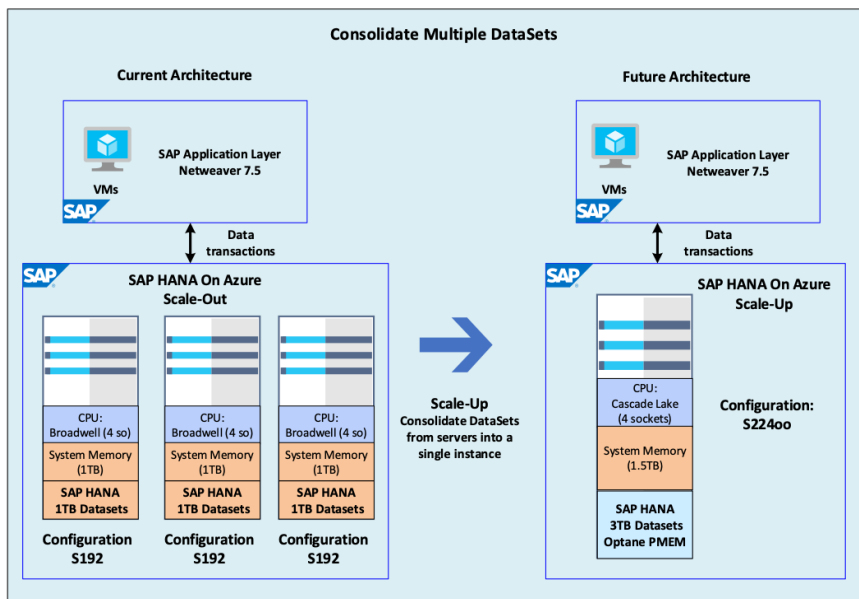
Consolidate Multiple DataSets

Current Architecture

VMs

SAP Application Layer
Netweaver 7.5

SAP

Data transactions

SAP

SAP HANA On Azure
Scale-Out

CPU:
Broadwell (4 so)

System Memory
(1TB)

SAP HANA
1TB Datasets

Configuration
S192

CPU:
Broadwell (4 so)

System Memory
(1TB)

SAP HANA
1TB Datasets

Configuration
S192

CPU:
Broadwell (4 so)

System Memory
(1TB)

SAP HANA
1TB Datasets

Configuration
S192

Scale-Up
Consolidate DataSets from servers into a single instance

Future Architecture

VMs

SAP Application Layer
Netweaver 7.5

SAP

Data transactions

SAP

SAP HANA On Azure
Scale-Up

CPU:
Cascade Lake
(4 sockets)

System Memory
(1.5TB)

SAP HANA
3TB Datasets
Optane PMEM

Configuration:
S224oo